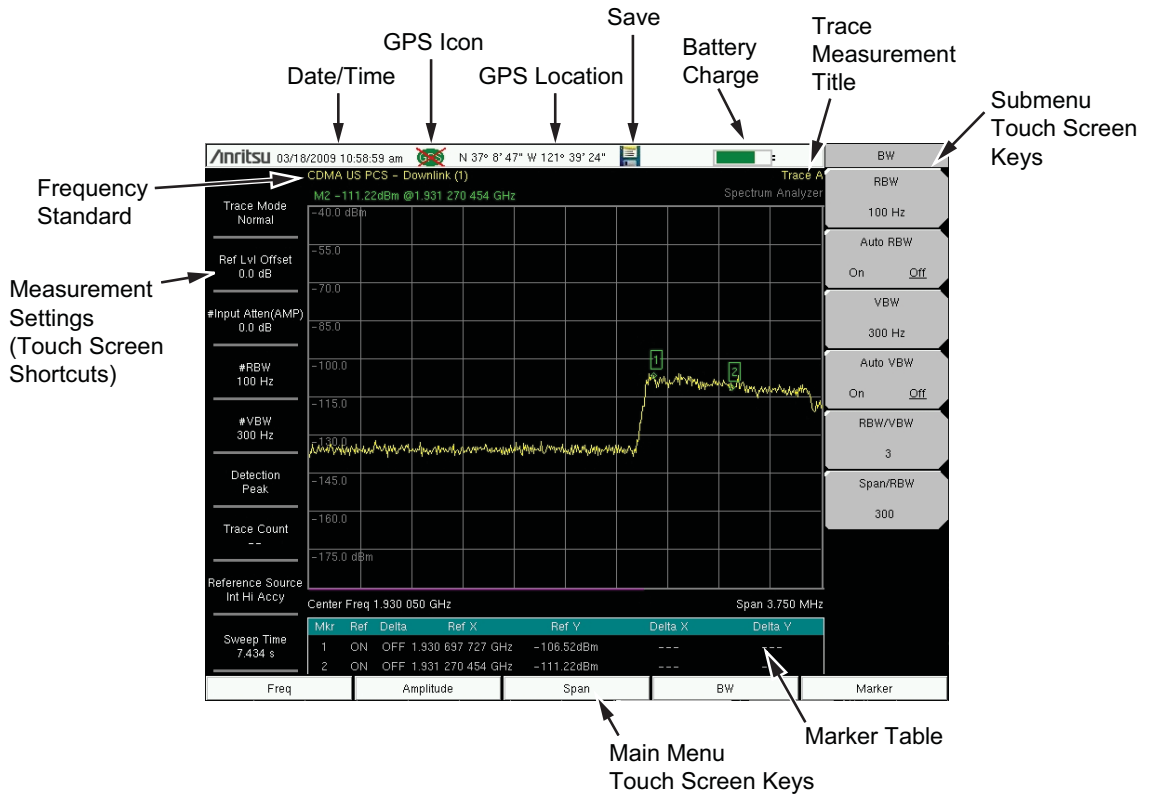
Save

GPS Icon

Trace Measurement Title

Battery Charge

Date/Time

GPS Location

Submenu Touch Screen Keys

/inritsu 03/18/2009 10:58:59 am N 37° 8' 47" W 121° 39' 24"

BW

Frequency Standard

CDMA US PCS - Downlink (1)

Trace A

M2 -111.22dBm @1.931 270 454 GHz

Spectrum Analyzer

Trace Mode Normal

Ref Lvl Offset 0.0 dB

#Input Atten(AMP) 0.0 dB

#RBW 100 Hz

#VBW 300 Hz

Detection Peak

Trace Count --

Reference Source Int Hi Accy

Sweep Time 7.434 s

Measurement Settings (Touch Screen Shortcuts)

-40.0 dBm

-55.0

-70.0

-85.0

-100.0

-115.0

-130.0

-145.0

-160.0

-175.0 dBm

1

2

RBW 100 Hz

Auto RBW On Off

VBW 300 Hz

Auto VBW On Off

RBW/VBW 3

Span/RBW 300

Center Freq 1.930 050 GHz

Span 3.750 MHz

| Mkr | Ref | Delta | Ref X | Ref Y | Delta X | Delta Y |
|---|---|---|---|---|---|---|
| 1 | ON | OFF | 1.930 697 727 GHz | -106.52dBm | --- | --- |
| 2 | ON | OFF | 1.931 270 454 GHz | -111.22dBm | --- | --- |

Freq

Amplitude

Span

BW

Marker

Marker Table

Main Menu Touch Screen Keys